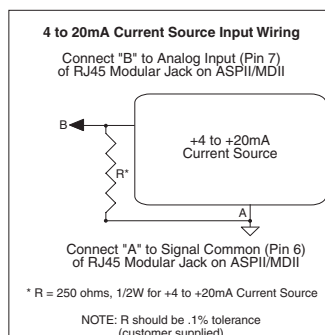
4 to 20mA Current Source Input Wiring

Connect "B" to Analog Input (Pin 7) of RJ45 Modular Jack on ASPII/MDII

B

+4 to +20mA Current Source

R*

A

Connect "A" to Signal Common (Pin 6) of RJ45 Modular Jack on ASPII/MDII

* R = 250 ohms, 1/2W for +4 to +20mA Current Source

NOTE: R should be .1% tolerance (customer supplied)